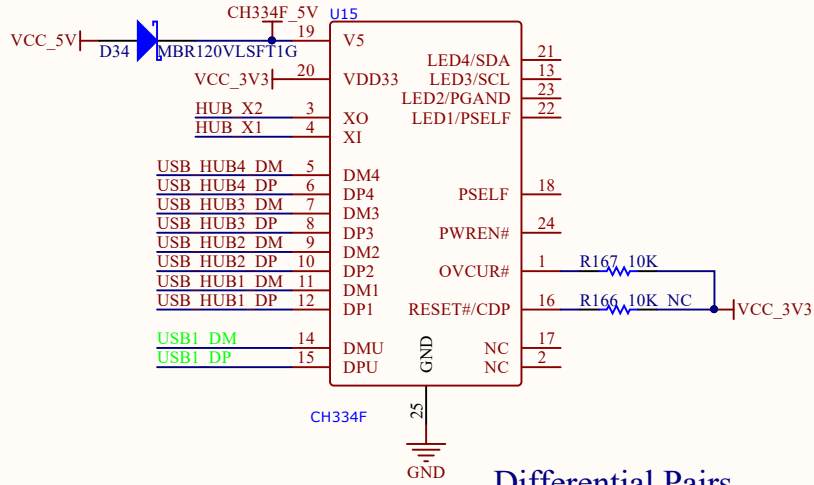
CH334F_5V U15
VCC_5V D34 MBR120VLSFT1G 19 V5
LED4/SDA 21
LED3/SCL 13
LED2/PGAND 23
LED1/PSELF 22
VCC_3V3 20 VDD33
HUB_X2 3 XO
HUB_X1 4 XI
USB_HUB4_DM 5 DM4
USB_HUB4_DP 6 DP4
USB_HUB3_DM 7 DM3
USB_HUB3_DP 8 DP3
USB_HUB2_DM 9 DM2
USB_HUB2_DP 10 DP2
USB_HUB1_DM 11 DM1
USB_HUB1_DP 12 DP1
PSELF 18
PWREN# 24
OVCUR# 1 R167 10K
RESET#/CDP 16 R166 10K NC VCC_3V3
USB1_DM 14 DMU
USB1_DP 15 DPU
GND
NC 17
NC 2
CH334F
25
GND
Differential Pairs